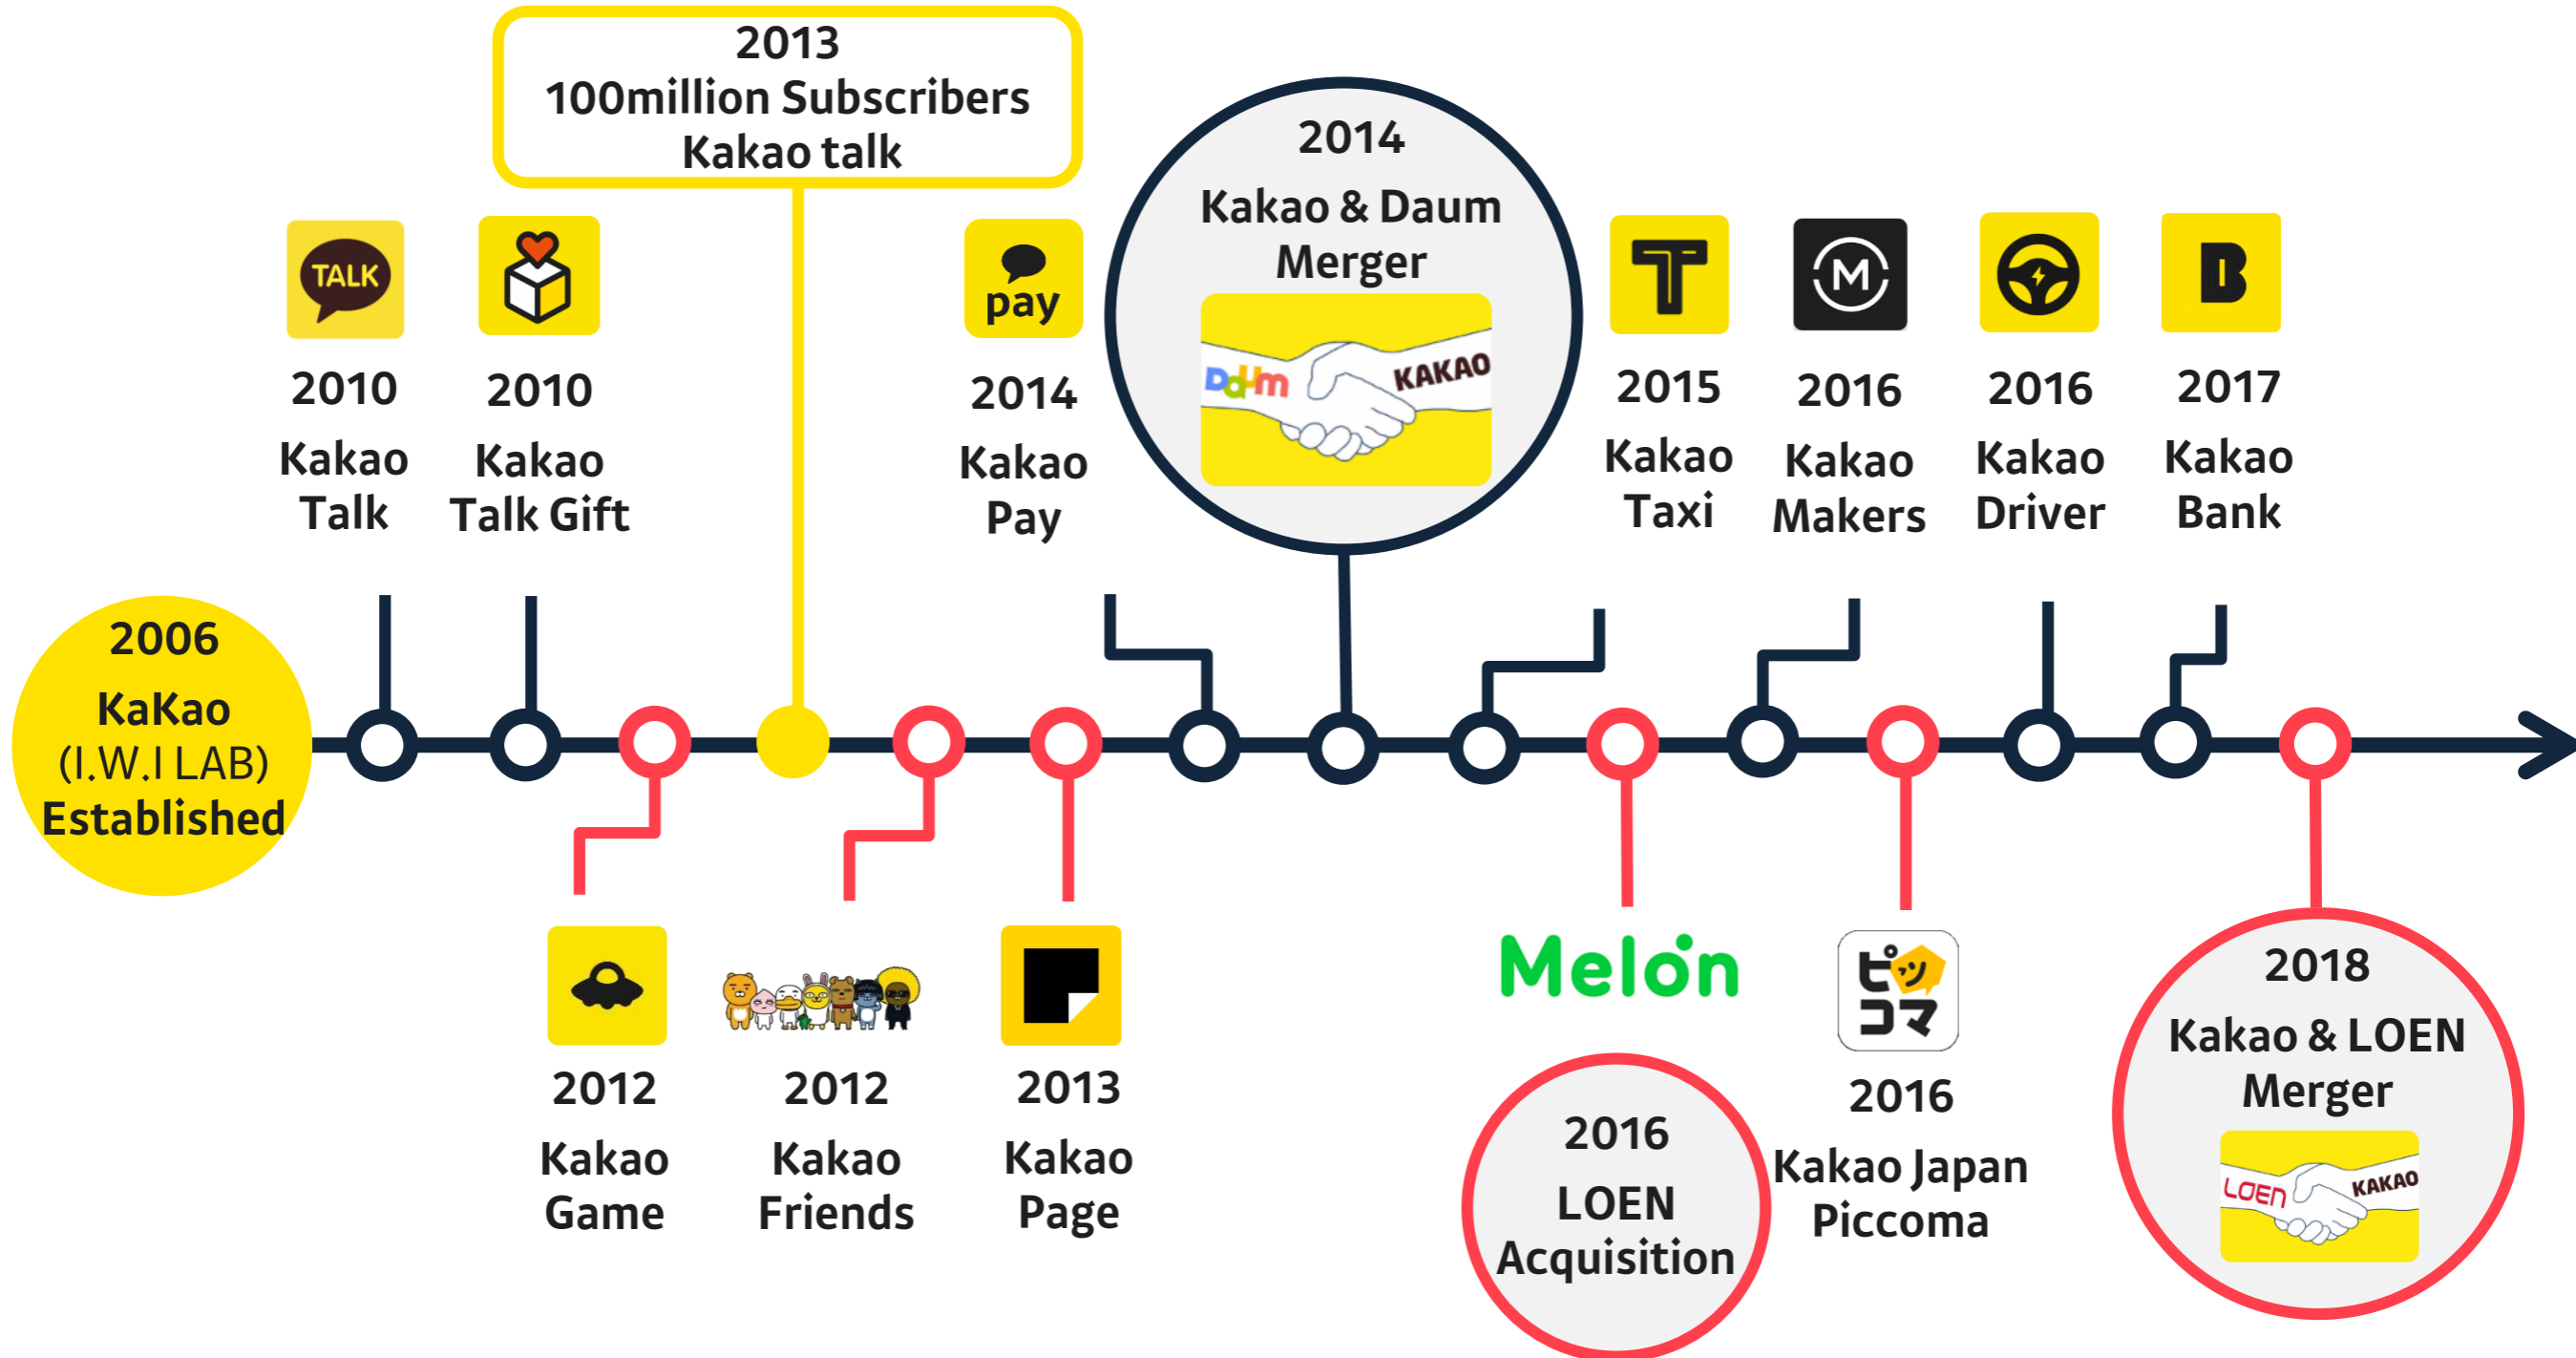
2013
100million Subscribers
Kakao talk

TALK
2010
Kakao
Talk

2010
Kakao
Talk Gift

pay
2014
Kakao
Pay

2014
Kakao & Daum
Merger
Daum
KAKAO

T
2015
Kakao
Taxi

M
2016
Kakao
Makers

2016
Kakao
Driver

B
2017
Kakao
Bank

2006
KaKao
(I.W.I LAB)
Established

2012
Kakao
Game

2012
Kakao
Friends

2013
Kakao
Page

Melon

2016
LOEN
Acquisition

ピッ
コマ
2016
Kakao Japan
Piccoma

2018
Kakao & LOEN
Merger
LOEN
KAKAO